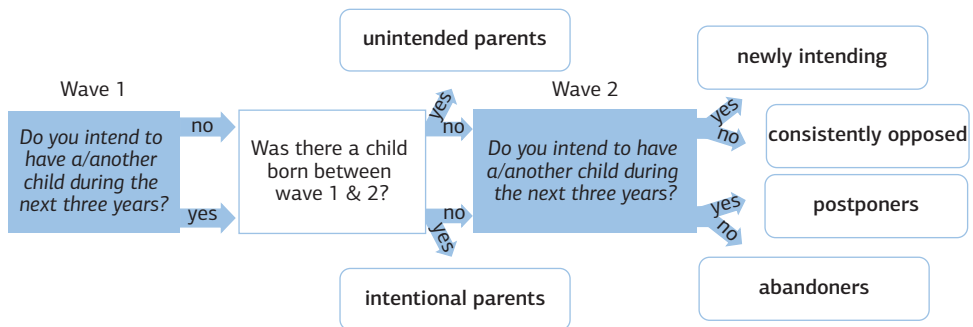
unintended parents

newly intending

Wave 1

Wave 2

Do you intend to have a/another child during the next three years?

no

yes

Was there a child born between wave 1 & 2?

yes

no

no

yes

Do you intend to have a/another child during the next three years?

yes

no

consistently opposed

yes

no

postponers

abandoners

intentional parents